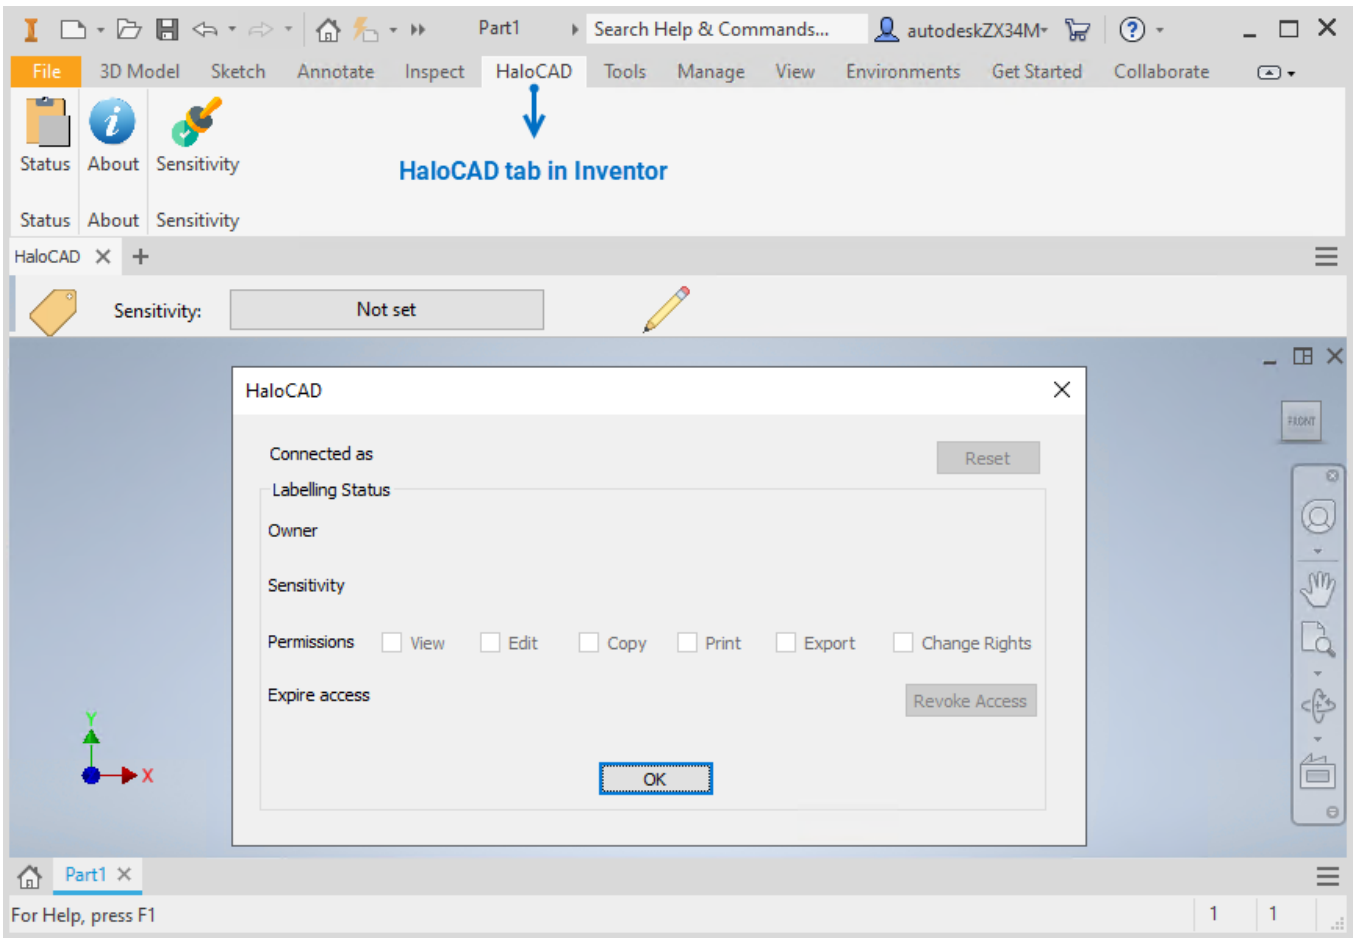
Part1

Search Help & Commands...

autodeskZX34M

File 3D Model Sketch Annotate Inspect HaloCAD Tools Manage View Environments Get Started Collaborate

Status About Sensitivity

HaloCAD tab in Inventor

Status About Sensitivity

HaloCAD

Sensitivity: Not set

FRONT

HaloCAD

Connected as

Reset

Labelling Status

Owner

Sensitivity

Permissions View Edit Copy Print Export Change Rights

Expire access

Revoke Access

OK

Y

X

Part1

For Help, press F1

1 1